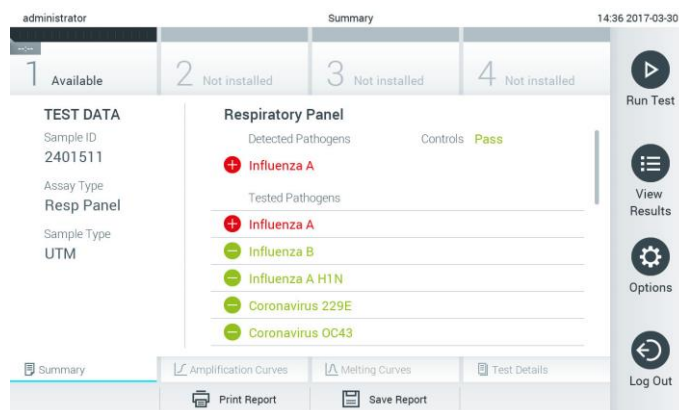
administrator

Summary

14:36 2017-03-30

--:--

1 Available

2 Not installed

3 Not installed

4 Not installed

Run Test

TEST DATA

Sample ID
2401511

Assay Type
Resp Panel

Sample Type
UTM

Respiratory Panel

Detected Pathogens

Controls Pass

Influenza A

Tested Pathogens

Influenza A

Influenza B

Influenza A H1N

Coronavirus 229E

Coronavirus OC43

View Results

Options

Log Out

Summary

Amplification Curves

Melting Curves

Test Details

Print Report

Save Report